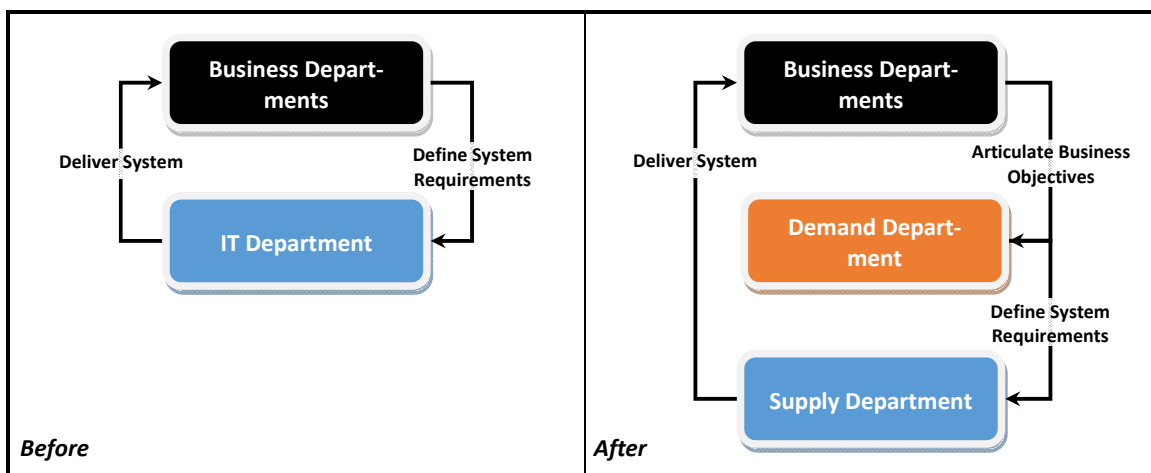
Business Departments

Deliver System

Define System Requirements

IT Department

Before

Business Departments

Deliver System

Articulate Business Objectives

Demand Department

Define System Requirements

Supply Department

After